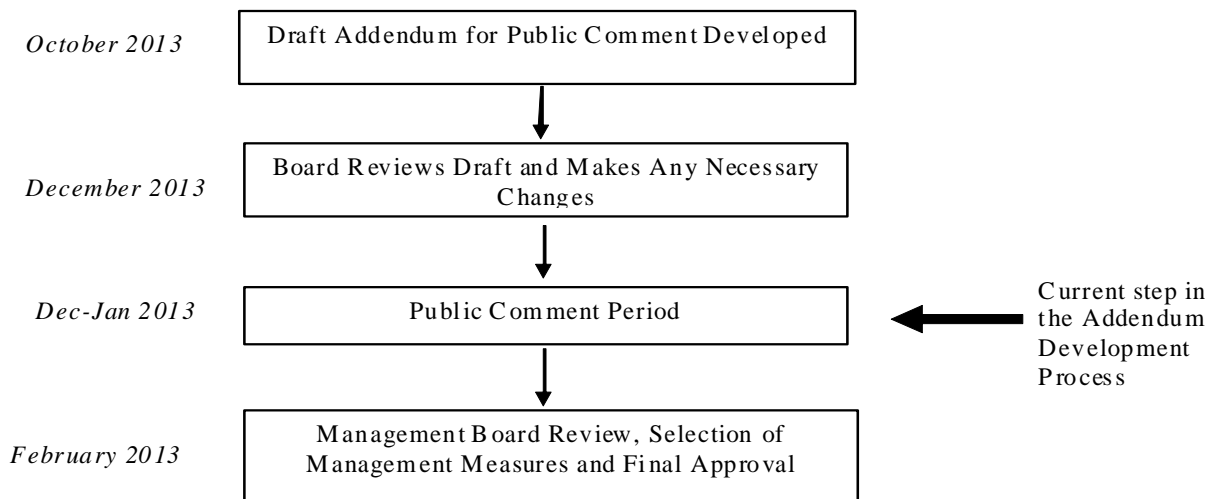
October 2013

Draft Addendum for Public Comment Developed

December 2013

Board Reviews Draft and Makes Any Necessary Changes

Dec-Jan 2013

Public Comment Period

Current step in the Addendum Development Process

February 2013

Management Board Review, Selection of Management Measures and Final Approval